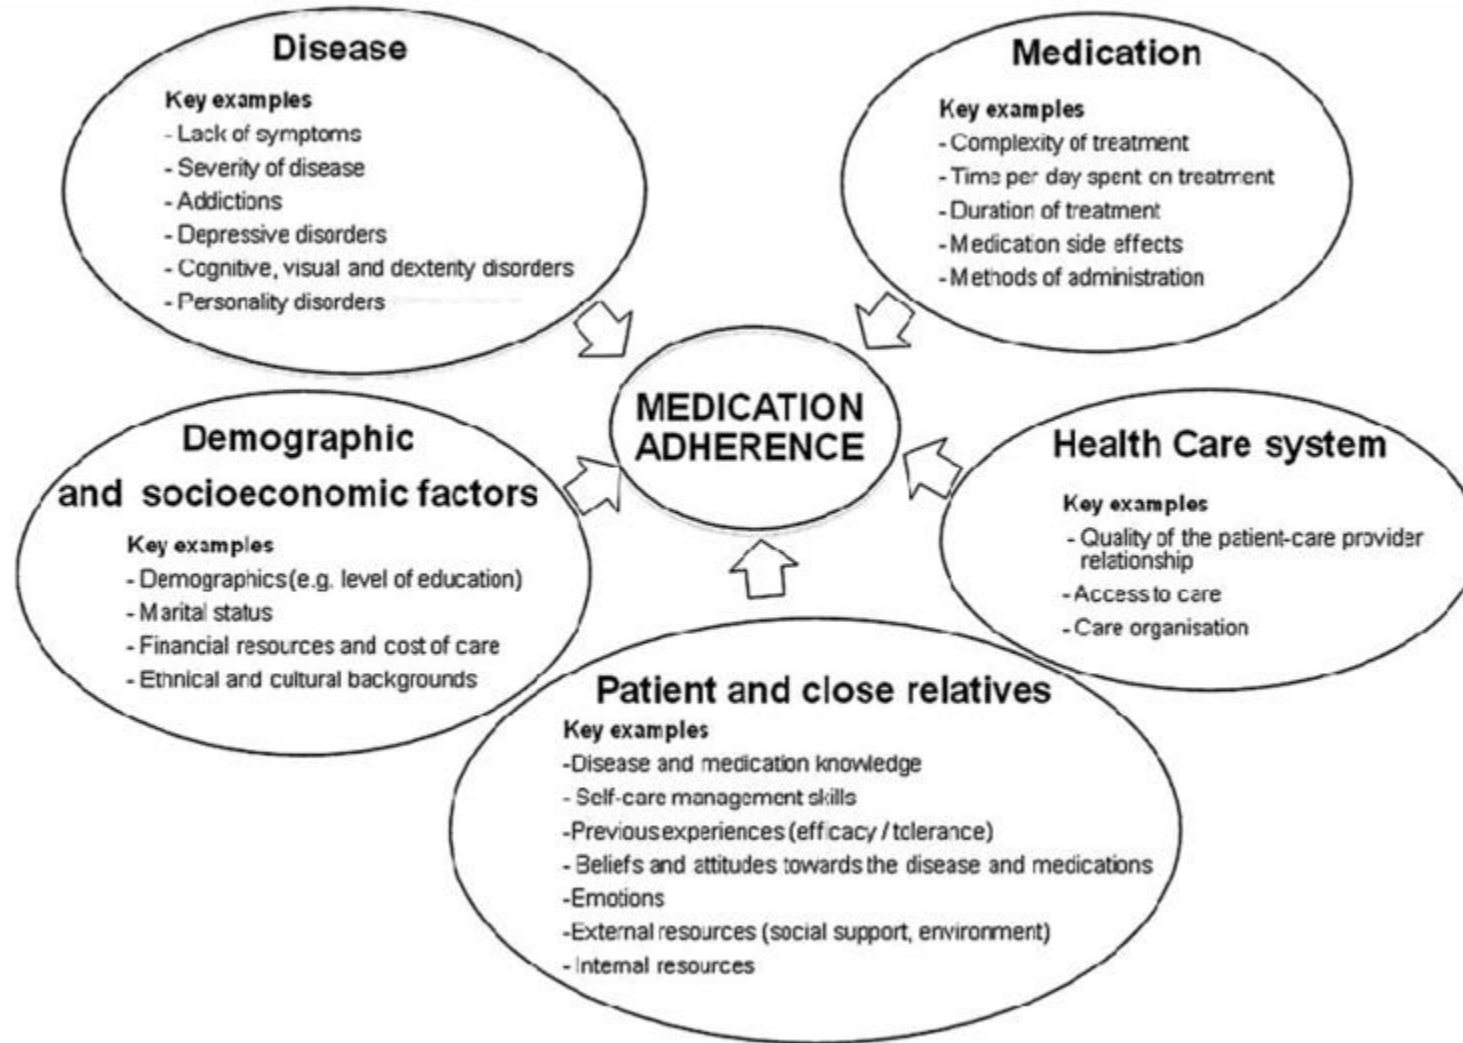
Disease

Key examples
- Lack of symptoms
- Severity of disease
- Addictions
- Depressive disorders
- Cognitive, visual and dexterity disorders
- Personality disorders

Medication

Key examples
- Complexity of treatment
- Time per day spent on treatment
- Duration of treatment
- Medication side effects
- Methods of administration

MEDICATION ADHERENCE

Demographic and socioeconomic factors

Key examples
- Demographics (e.g. level of education)
- Marital status
- Financial resources and cost of care
- Ethnical and cultural backgrounds

Health Care system

Key examples
- Quality of the patient-care provider relationship
- Access to care
- Care organisation

Patient and close relatives

Key examples
-Disease and medication knowledge
- Self-care management skills
-Previous experiences (efficacy / tolerance)
- Beliefs and attitudes towards the disease and medications
-Emotions
-External resources (social support, environment)
- Internal resources